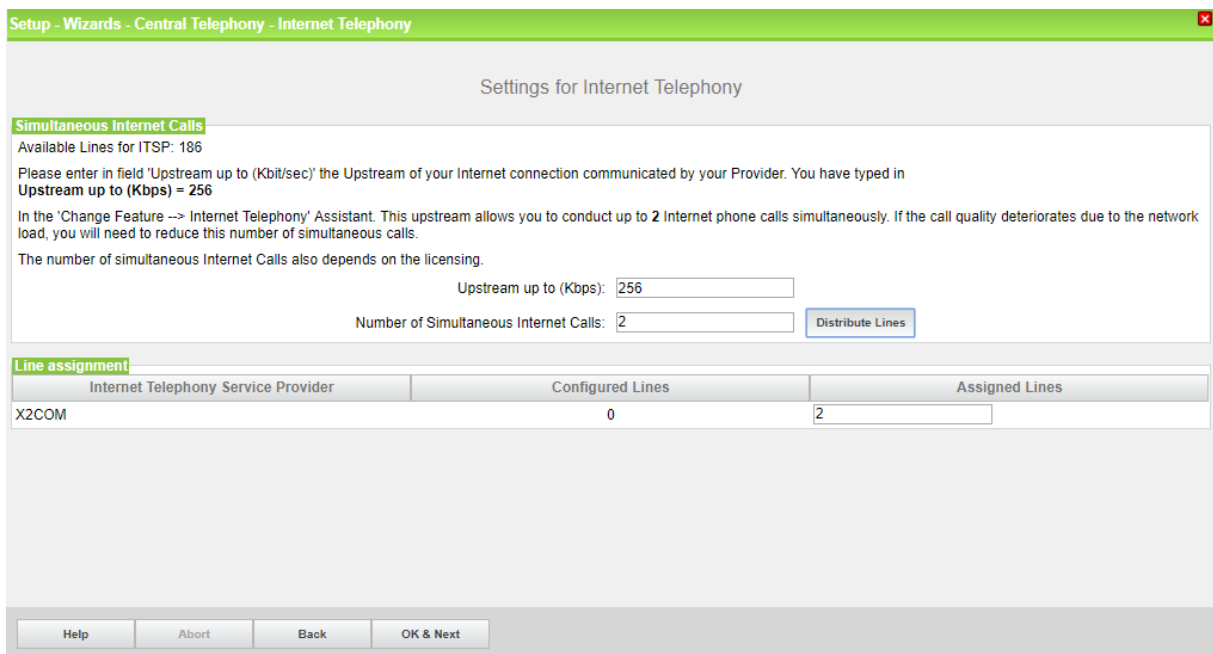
Setup - Wizards - Central Telephony - Internet Telephony

Settings for Internet Telephony

Simultaneous Internet Calls

Available Lines for ITSP: 186

Please enter in field 'Upstream up to (Kbit/sec)' the Upstream of your Internet connection communicated by your Provider. You have typed in
**Upstream up to (Kbps) = 256**

In the 'Change Feature --> Internet Telephony' Assistant. This upstream allows you to conduct up to **2** Internet phone calls simultaneously. If the call quality deteriorates due to the network load, you will need to reduce this number of simultaneous calls.

The number of simultaneous Internet Calls also depends on the licensing.

Upstream up to (Kbps): 256

Number of Simultaneous Internet Calls: 2

Distribute Lines

Line assignment

| Internet Telephony Service Provider | Configured Lines | Assigned Lines |
|---|---|---|
| X2COM | 0 | 2 |

Help Abort Back OK & Next